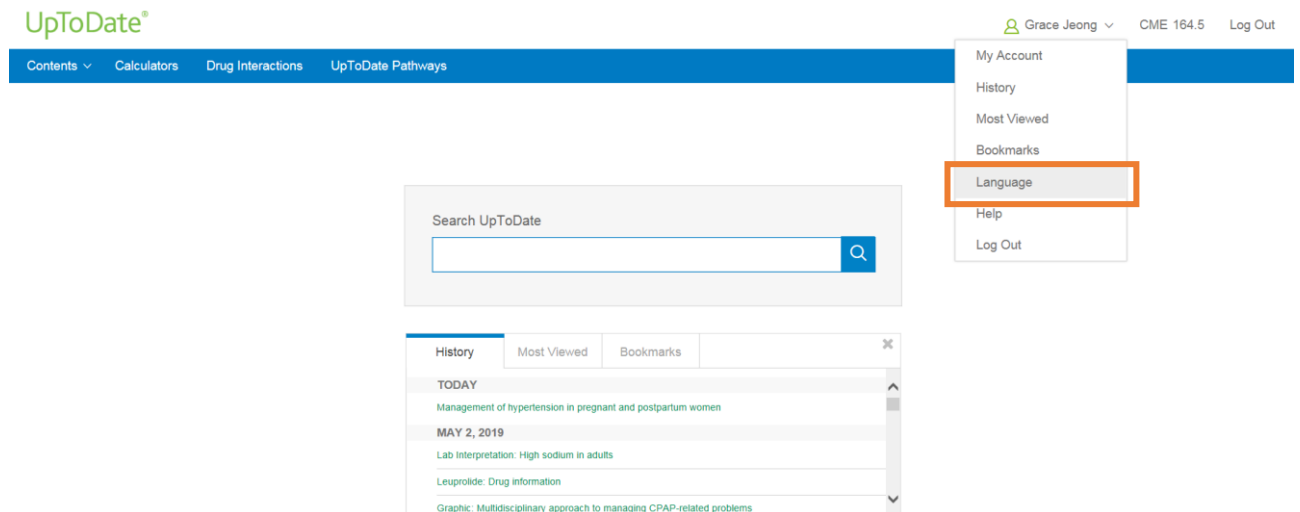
UpToDate®

Grace Jeong CME 164.5 Log Out

Contents Calculators Drug Interactions UpToDate Pathways

My Account
History
Most Viewed
Bookmarks
Language
Help
Log Out

Search UpToDate

History Most Viewed Bookmarks

TODAY

Management of hypertension in pregnant and postpartum women

MAY 2, 2019

Lab Interpretation: High sodium in adults

Leuprolide: Drug information

Graphic: Multidisciplinary approach to managing CPAP-related problems